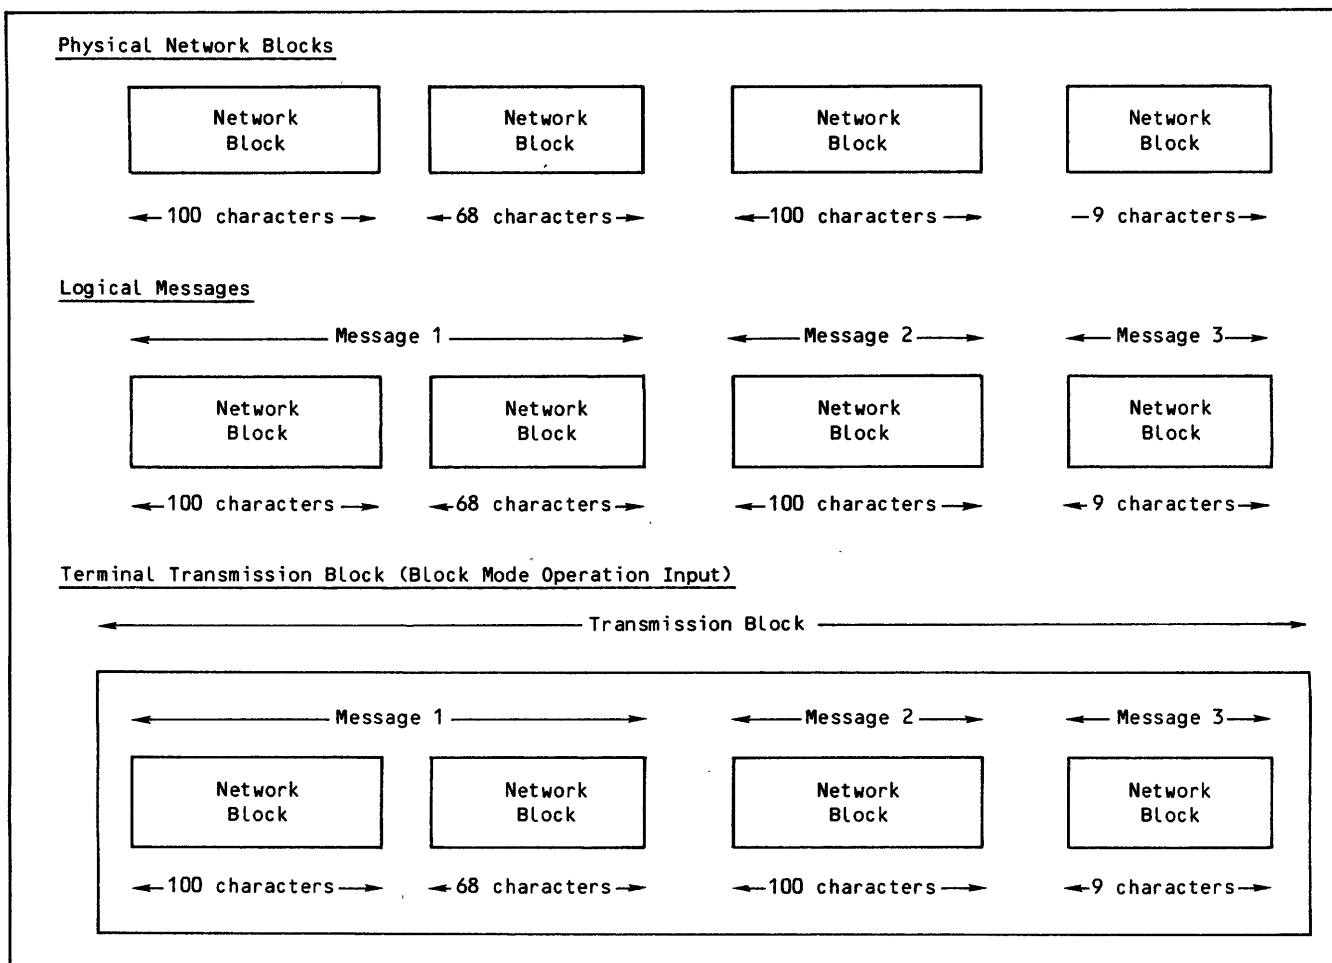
Physical Network Blocks

Network Block

Network Block

Network Block

Network Block

100 characters

68 characters

100 characters

9 characters

Logical Messages

Message 1

Message 2

Message 3

Network Block

Network Block

Network Block

Network Block

100 characters

68 characters

100 characters

9 characters

Terminal Transmission Block (Block Mode Operation Input)

Transmission Block

Message 1

Message 2

Message 3

Network Block

Network Block

Network Block

Network Block

100 characters

68 characters

100 characters

9 characters